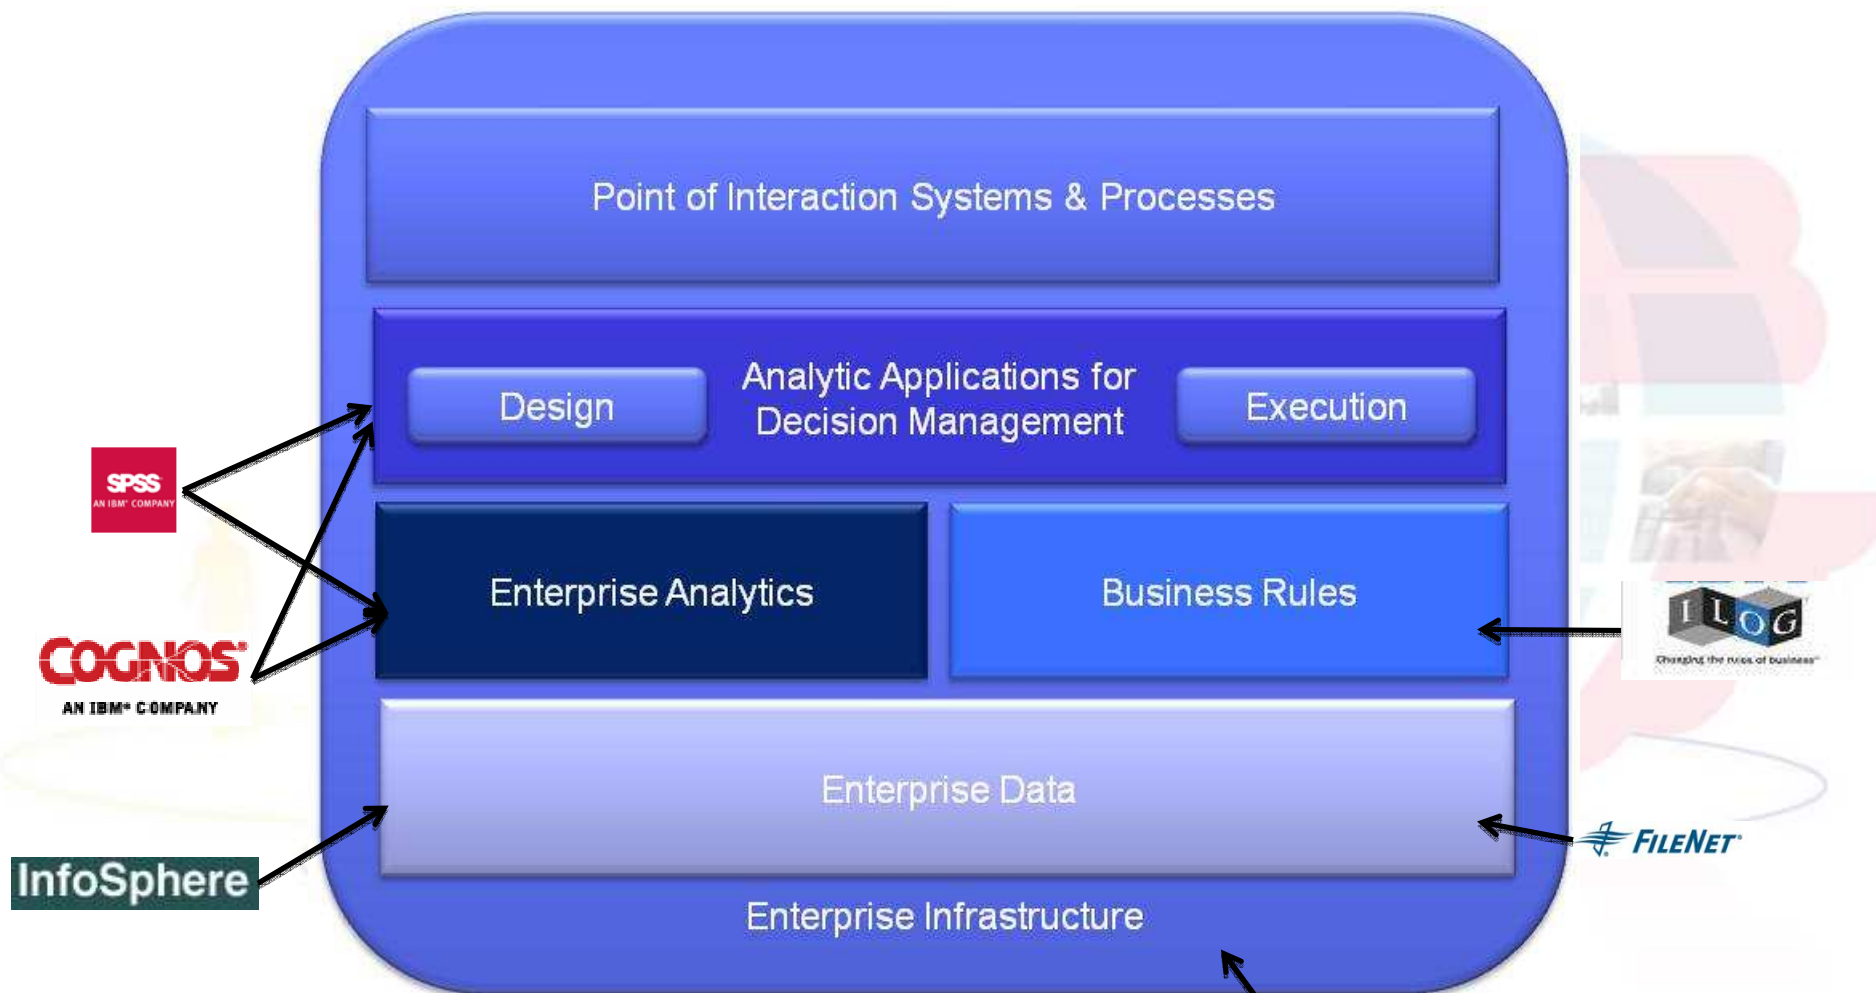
Point of Interaction Systems & Processes

Design

Analytic Applications for Decision Management

Execution

SPSS
AN IBM COMPANY

Enterprise Analytics

Business Rules

ILOG
Changing the rules of business

COGNOS
AN IBM COMPANY

Enterprise Data

InfoSphere

FILENET

Enterprise Infrastructure